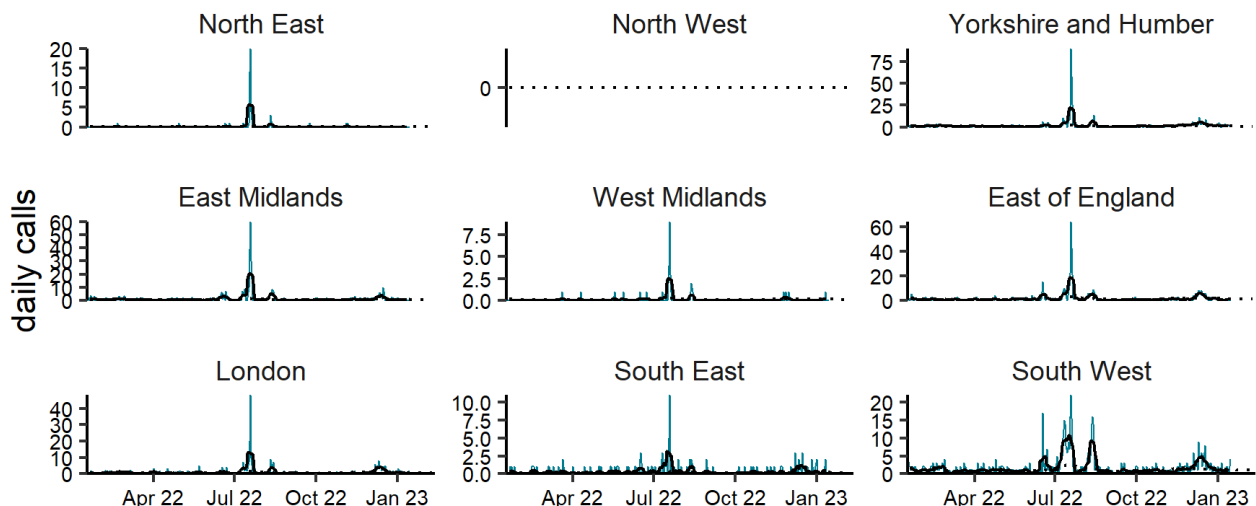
daily calls

North East
20
15
10
5
0

North West
0

Yorkshire and Humber
75
50
25
0

East Midlands
60
50
40
30
20
10
0

West Midlands
7.5
5.0
2.5
0.0

East of England
60
40
20
0

London
40
30
20
10
0
Apr 22
Jul 22
Oct 22
Jan 23

South East
10.0
7.5
5.0
2.5
0.0
Apr 22
Jul 22
Oct 22
Jan 23

South West
20
15
10
5
0
Apr 22
Jul 22
Oct 22
Jan 23